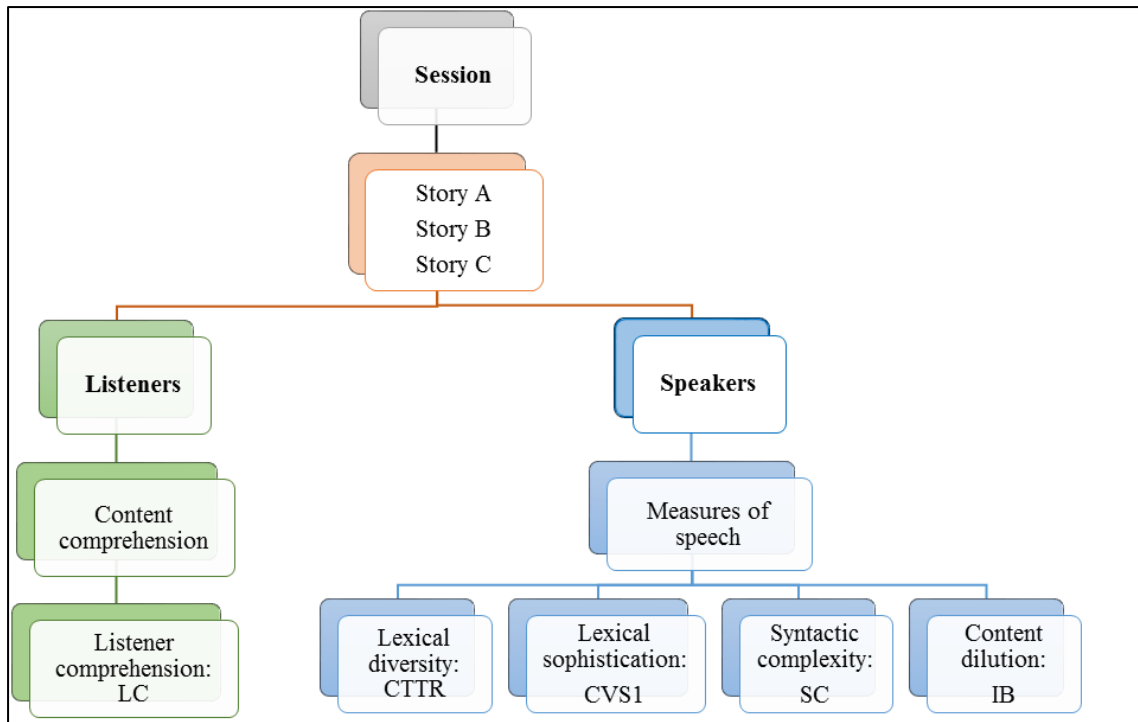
Session

Story A
Story B
Story C

Listeners

Content comprehension

Listener comprehension: LC

Speakers

Measures of speech

Lexical diversity: CTTR

Lexical sophistication: CVS1

Syntactic complexity: SC

Content dilution: IB